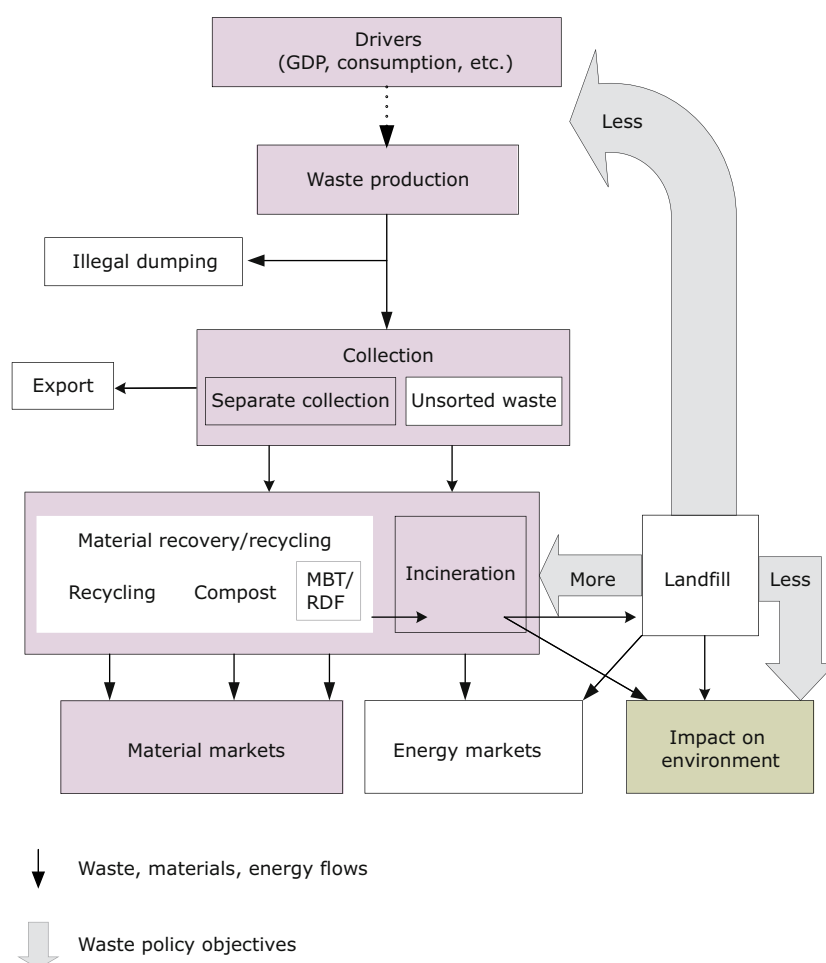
Drivers
(GDP, consumption, etc.)

Less

Waste production

Illegal dumping

Collection

Export

Separate collection

Unsorted waste

Material recovery/recycling

Recycling

Compost

MBT/
RDF

Incineration

More

Landfill

Less

Material markets

Energy markets

Impact on environment

Waste, materials, energy flows

Waste policy objectives